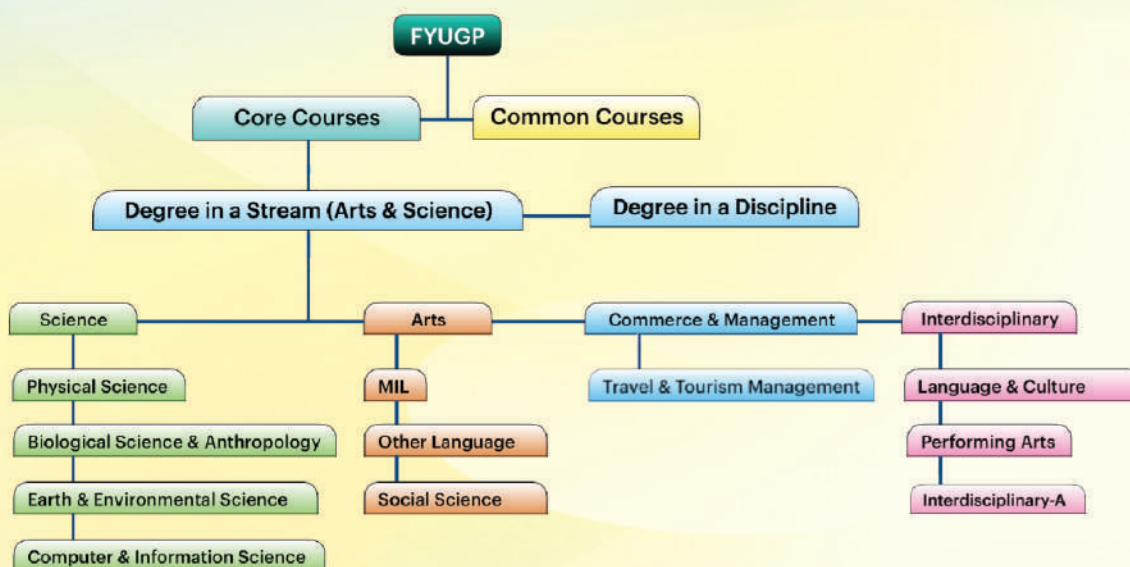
FYUGP

Core Courses

Common Courses

Degree in a Stream (Arts & Science)

Degree in a Discipline

Science

Physical Science

Biological Science & Anthropology

Earth & Environmental Science

Computer & Information Science

Arts

MIL

Other Language

Social Science

Commerce & Management

Travel & Tourism Management

Interdisciplinary

Language & Culture

Performing Arts

Interdisciplinary-A